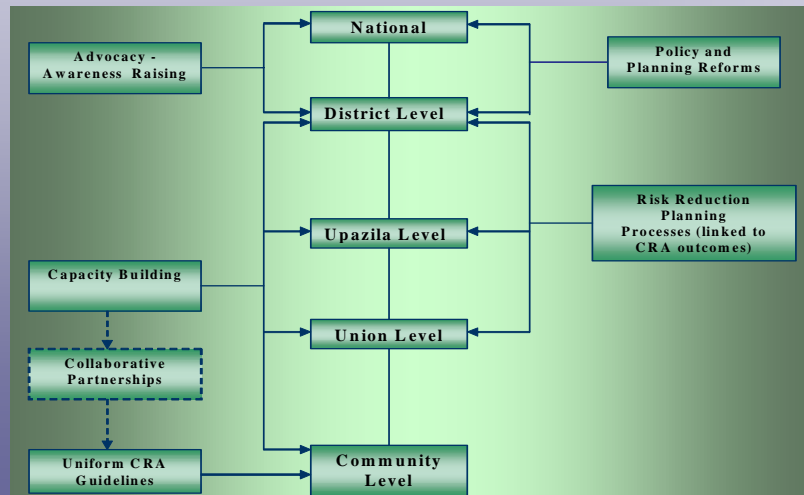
National

Advocacy - Awareness Raising

Policy and Planning Reforms

District Level

Risk Reduction Planning Processes (linked to CRA outcomes)

Upazila Level

Capacity Building

Union Level

Collaborative Partnerships

Uniform CRA Guidelines

Community Level